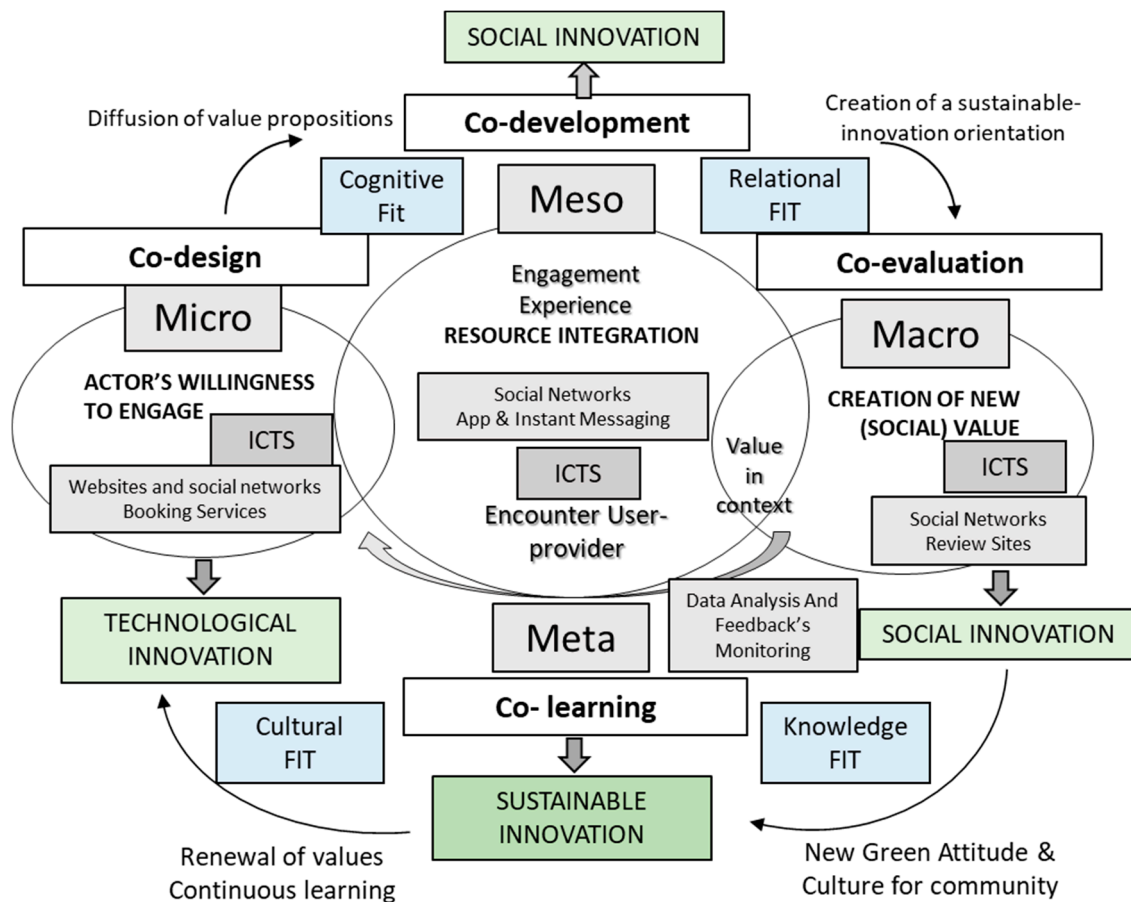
SOCIAL INNOVATION

Diffusion of value propositions

Co-development

Creation of a sustainable-innovation orientation

Cognitive Fit

Meso

Relational FIT

Co-design

Co-evaluation

Engagement Experience RESOURCE INTEGRATION

Micro

Macro

ACTOR'S WILLINGNESS TO ENGAGE

Social Networks App & Instant Messaging

CREATION OF NEW (SOCIAL) VALUE

ICTS

Value in context

ICTS

ICTS

Websites and social networks Booking Services

Encounter User-provider

Social Networks Review Sites

Data Analysis And Feedback's Monitoring

TECHNOLOGICAL INNOVATION

Meta

SOCIAL INNOVATION

Co- learning

Cultural FIT

Knowledge FIT

SUSTAINABLE INNOVATION

Renewal of values Continuous learning

New Green Attitude & Culture for community